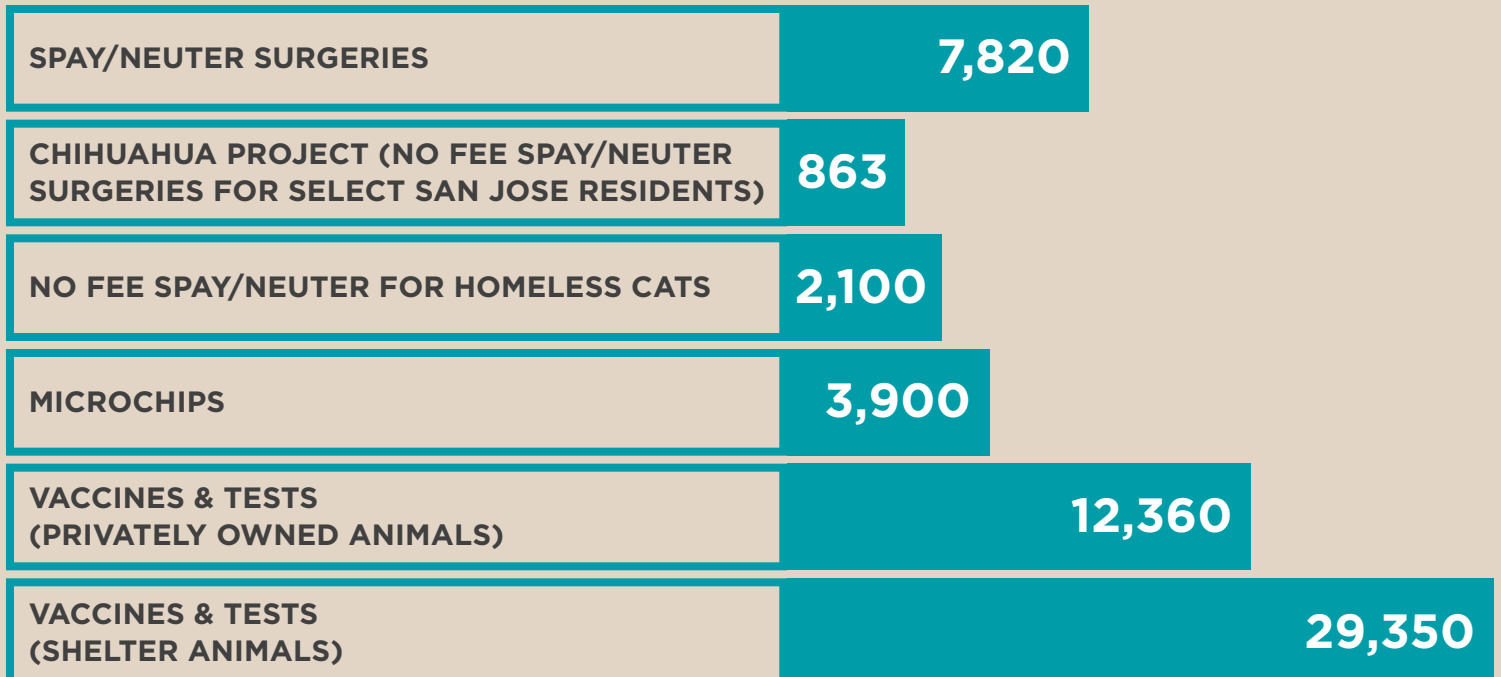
SPAY/NEUTER SURGERIES 7,820

CHIHUAHUA PROJECT (NO FEE SPAY/NEUTER SURGERIES FOR SELECT SAN JOSE RESIDENTS) 863

NO FEE SPAY/NEUTER FOR HOMELESS CATS 2,100

MICROCHIPS 3,900

VACCINES & TESTS (PRIVATELY OWNED ANIMALS) 12,360

VACCINES & TESTS (SHELTER ANIMALS) 29,350